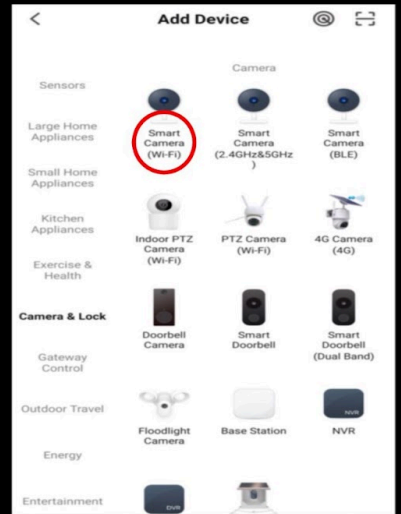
<
Add Device

Sensors
Large Home Appliances
Small Home Appliances
Kitchen Appliances
Exercise & Health
Camera & Lock
Gateway Control
Outdoor Travel
Energy
Entertainment

Camera

Smart Camera (Wi-Fi)
Smart Camera (2.4GHz&5GHz )
Smart Camera (BLE)
Indoor PTZ Camera (Wi-Fi)
PTZ Camera (Wi-Fi)
4G Camera (4G)
Doorbell Camera
Smart Doorbell
Smart Doorbell (Dual Band)
Floodlight Camera
Base Station
NVR
NVR
DVR